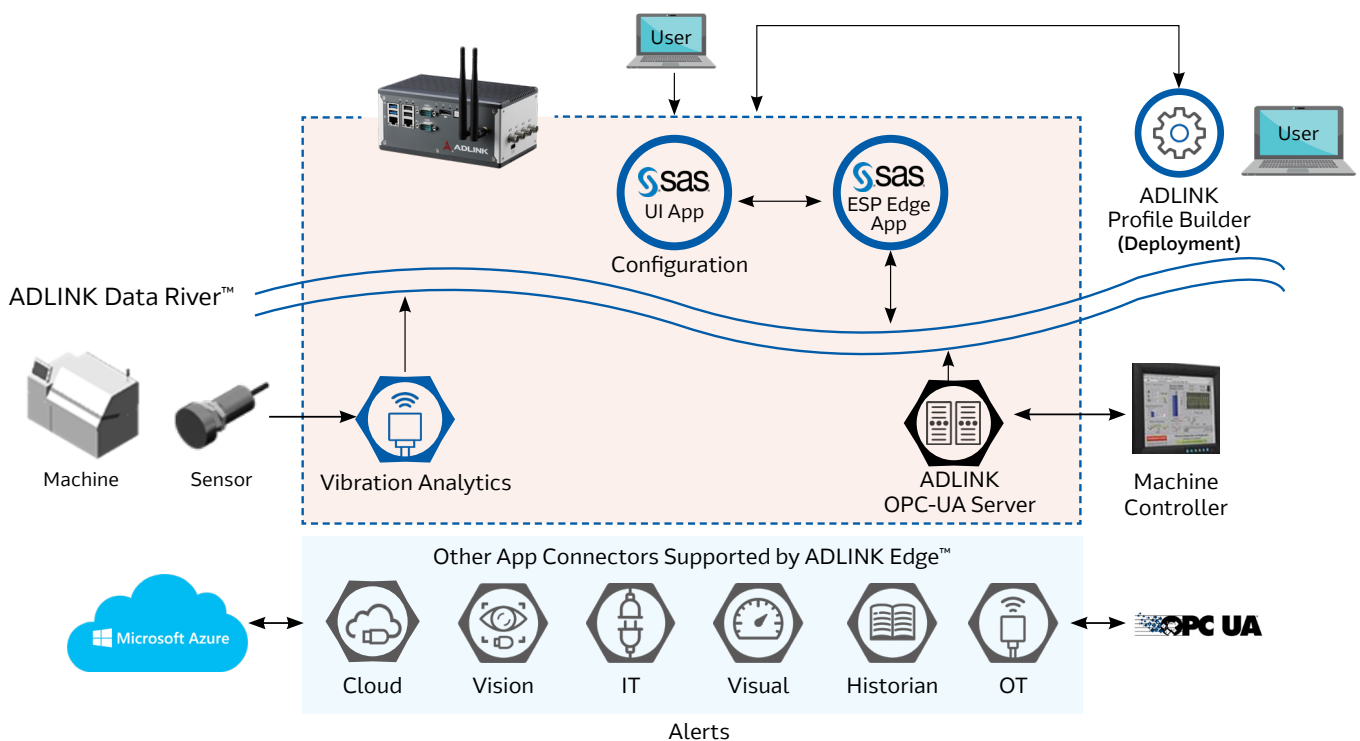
User

ADLINK

sas
UI App
Configuration

sas
ESP Edge App

User

ADLINK
Profile Builder
(Deployment)

ADLINK Data River™

Machine

Sensor

Vibration Analytics

ADLINK
OPC-UA Server

Machine
Controller

Other App Connectors Supported by ADLINK Edge™

Microsoft Azure

Cloud

Vision

IT

Visual

Historian

OT

OPC UA

Alerts